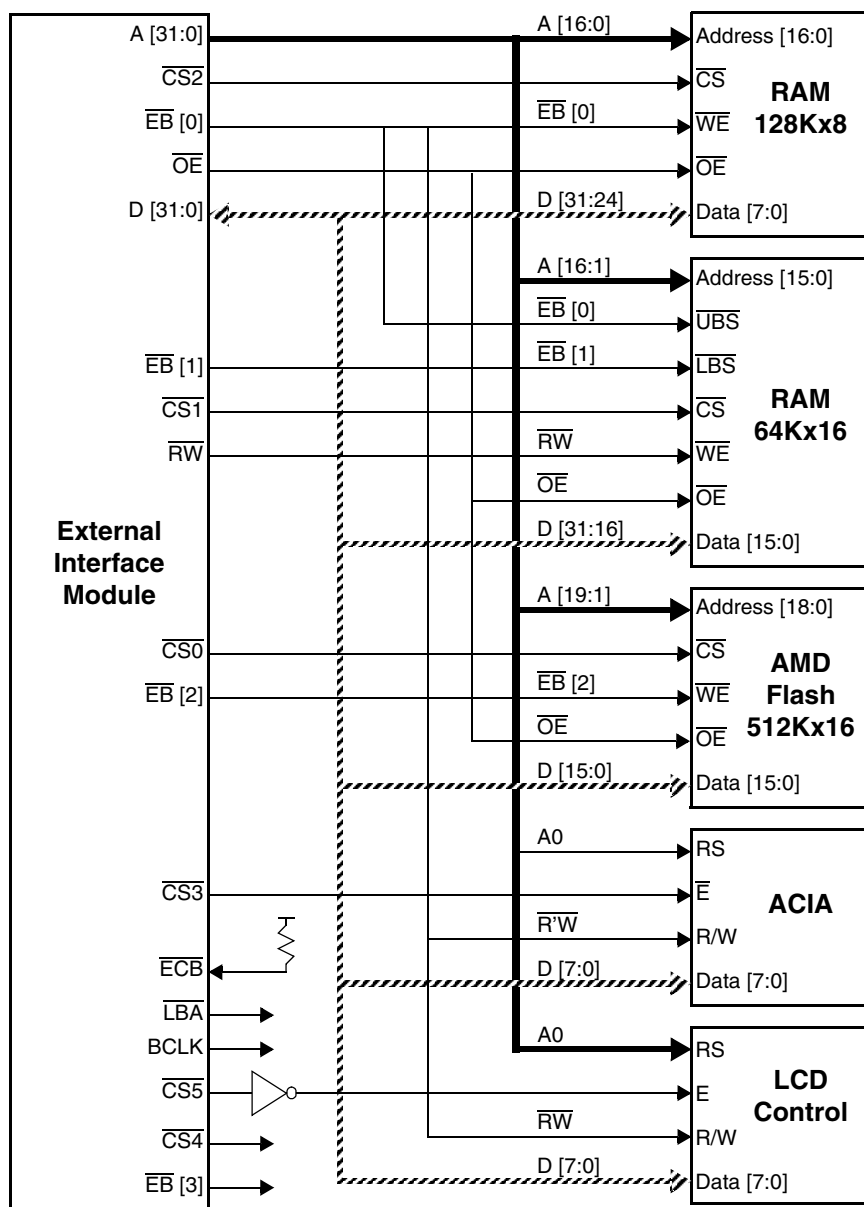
A [31:0]
$\overline{CS2}$
$\overline{EB}$ [0]
$\overline{OE}$
D [31:0]

A [16:0]
$\overline{EB}$ [0]
D [31:24]

Address [16:0]
$\overline{CS}$
$\overline{WE}$
$\overline{OE}$
Data [7:0]
RAM 128Kx8

A [16:1]
$\overline{EB}$ [0]
$\overline{EB}$ [1]
$\overline{RW}$
$\overline{OE}$
D [31:16]

$\overline{EB}$ [1]
$\overline{CS1}$
$\overline{RW}$

Address [15:0]
$\overline{UBS}$
$\overline{LBS}$
$\overline{CS}$
$\overline{WE}$
$\overline{OE}$
Data [15:0]
RAM 64Kx16

External Interface Module

A [19:1]
$\overline{EB}$ [2]
$\overline{OE}$
D [15:0]

$\overline{CS0}$
$\overline{EB}$ [2]

Address [18:0]
$\overline{CS}$
$\overline{WE}$
$\overline{OE}$
Data [15:0]
AMD Flash 512Kx16

A0
$\overline{R'W}$
D [7:0]

$\overline{CS3}$
$\overline{ECB}$
$\overline{LBA}$
BCLK
$\overline{CS5}$
$\overline{CS4}$
$\overline{EB}$ [3]

RS
$\overline{E}$
R/W
Data [7:0]
ACIA

A0
$\overline{RW}$
D [7:0]

RS
E
R/W
Data [7:0]
LCD Control